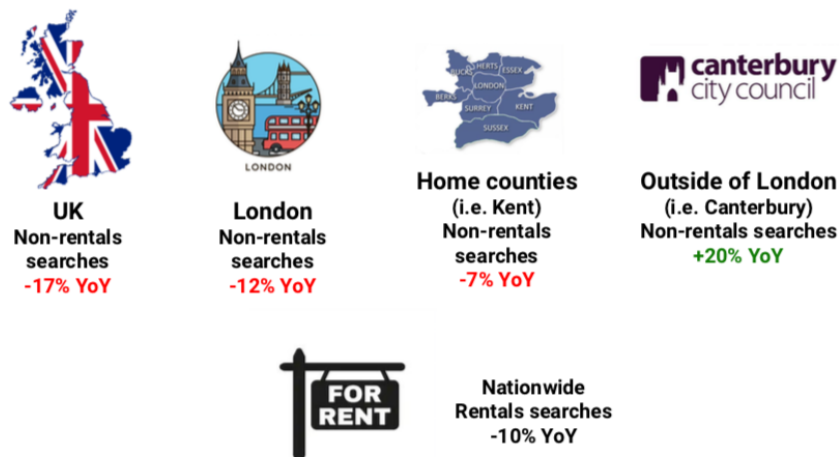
UK
Non-rentals searches
-17% YoY

LONDON

London
Non-rentals searches
-12% YoY

BUCKS HERTS ESSEX BERKS LONDON SURREY KENT SUSSEX

Home counties
(i.e. Kent)
Non-rentals searches
-7% YoY

canterbury city council

Outside of London
(i.e. Canterbury)
Non-rentals searches
+20% YoY

FOR RENT

Nationwide
Rentals searches
-10% YoY